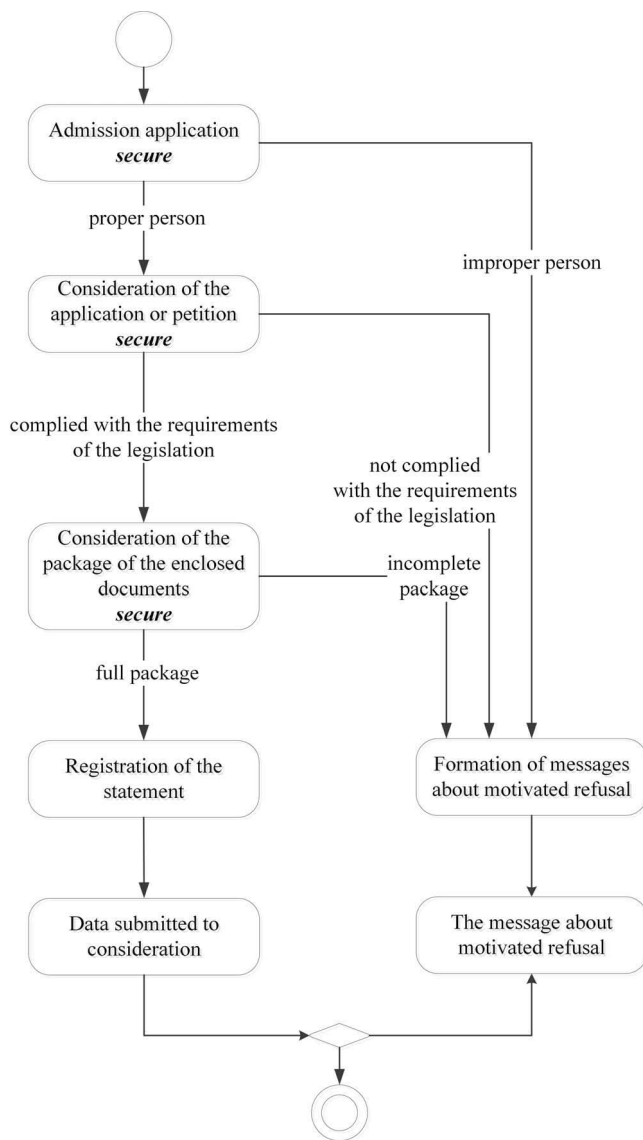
Admission application
*secure*

proper person

improper person

Consideration of the application or petition
*secure*

complied with the requirements of the legislation

not complied with the requirements of the legislation

Consideration of the package of the enclosed documents
*secure*

incomplete package

full package

Registration of the statement

Formation of messages about motivated refusal

Data submitted to consideration

The message about motivated refusal